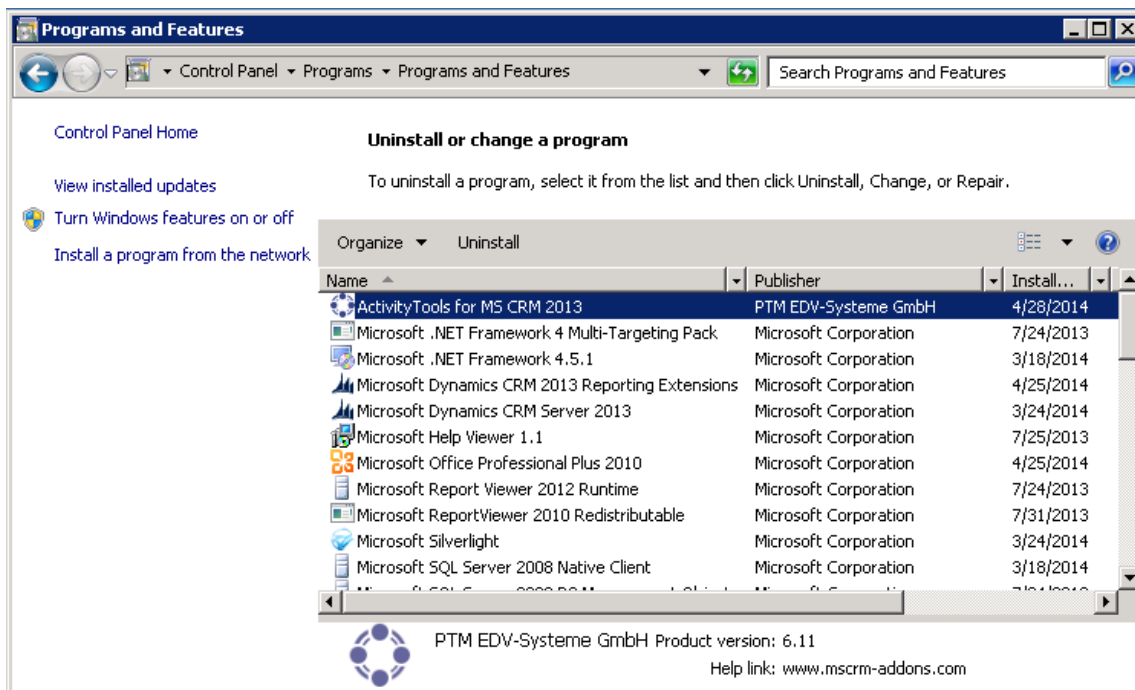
Programs and Features

Control Panel ▸ Programs ▸ Programs and Features

Search Programs and Features

Control Panel Home

View installed updates

Turn Windows features on or off

Install a program from the network

Uninstall or change a program

To uninstall a program, select it from the list and then click Uninstall, Change, or Repair.

Organize ▾ Uninstall

| Name | Publisher | Install... |
|---|---|---|
| ActivityTools for MS CRM 2013 | PTM EDV-Systeme GmbH | 4/28/2014 |
| Microsoft .NET Framework 4 Multi-Targeting Pack | Microsoft Corporation | 7/24/2013 |
| Microsoft .NET Framework 4.5.1 | Microsoft Corporation | 3/18/2014 |
| Microsoft Dynamics CRM 2013 Reporting Extensions | Microsoft Corporation | 4/25/2014 |
| Microsoft Dynamics CRM Server 2013 | Microsoft Corporation | 3/24/2014 |
| Microsoft Help Viewer 1.1 | Microsoft Corporation | 7/25/2013 |
| Microsoft Office Professional Plus 2010 | Microsoft Corporation | 4/25/2014 |
| Microsoft Report Viewer 2012 Runtime | Microsoft Corporation | 7/24/2013 |
| Microsoft ReportViewer 2010 Redistributable | Microsoft Corporation | 7/31/2013 |
| Microsoft Silverlight | Microsoft Corporation | 3/24/2014 |
| Microsoft SQL Server 2008 Native Client | Microsoft Corporation | 3/18/2014 |
| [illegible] | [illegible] | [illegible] |

PTM EDV-Systeme GmbH Product version: 6.11
Help link: www.mscrm-addons.com